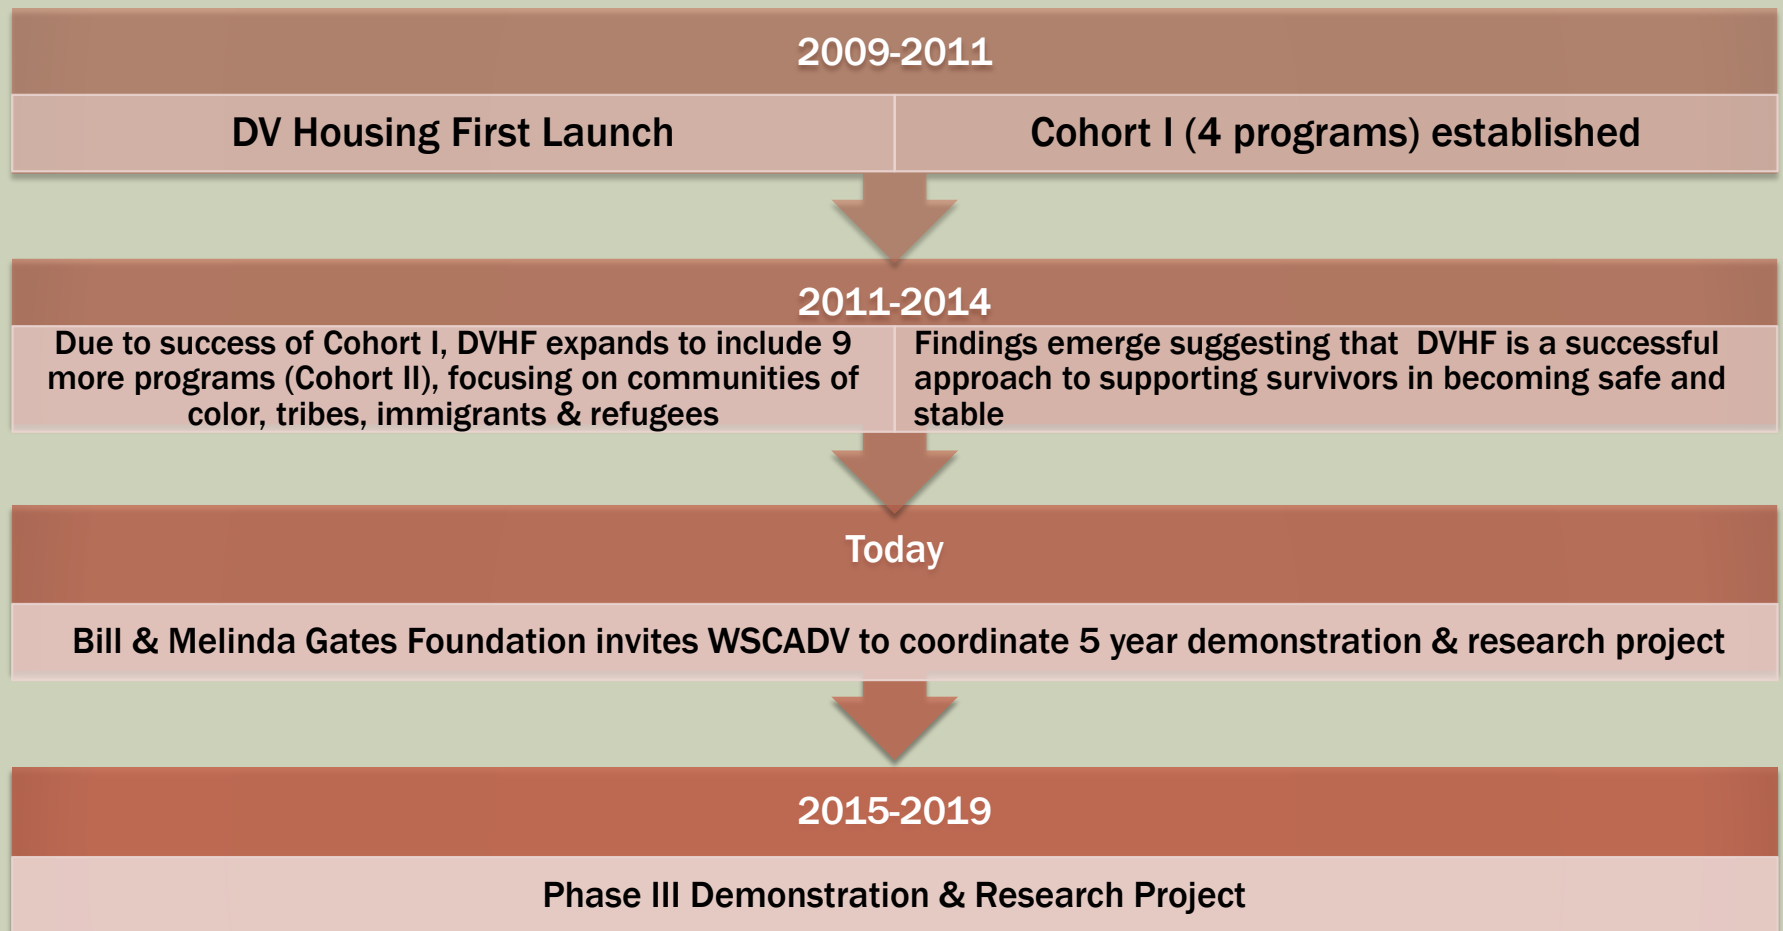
2009-2011

DV Housing First Launch

Cohort I (4 programs) established

2011-2014

Due to success of Cohort I, DVHF expands to include 9 more programs (Cohort II), focusing on communities of color, tribes, immigrants & refugees

Findings emerge suggesting that DVHF is a successful approach to supporting survivors in becoming safe and stable

Today

Bill & Melinda Gates Foundation invites WSCADV to coordinate 5 year demonstration & research project

2015-2019

Phase III Demonstration & Research Project